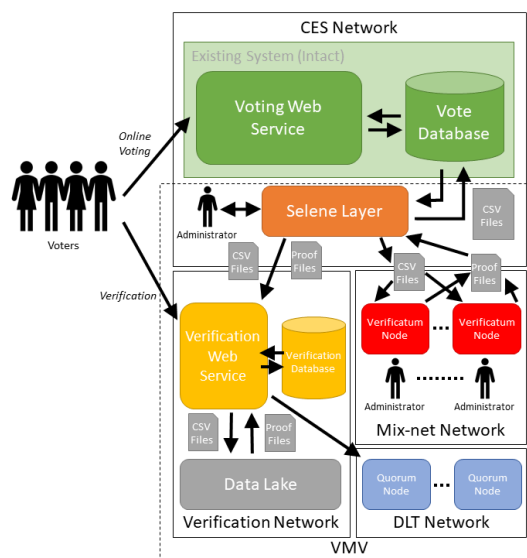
CES Network

Existing System (Intact)

Voting Web Service

Vote Database

Online Voting

Voters

Verification

Administrator

Selene Layer

CSV Files

CSV Files

Proof Files

CSV Files

Proof Files

Verificatum Node

Verificatum Node

Verification Web Service

Verification Database

Administrator

Administrator

Mix-net Network

CSV Files

Proof Files

Data Lake

Quorum Node

Quorum Node

Verification Network

DLT Network

VMV